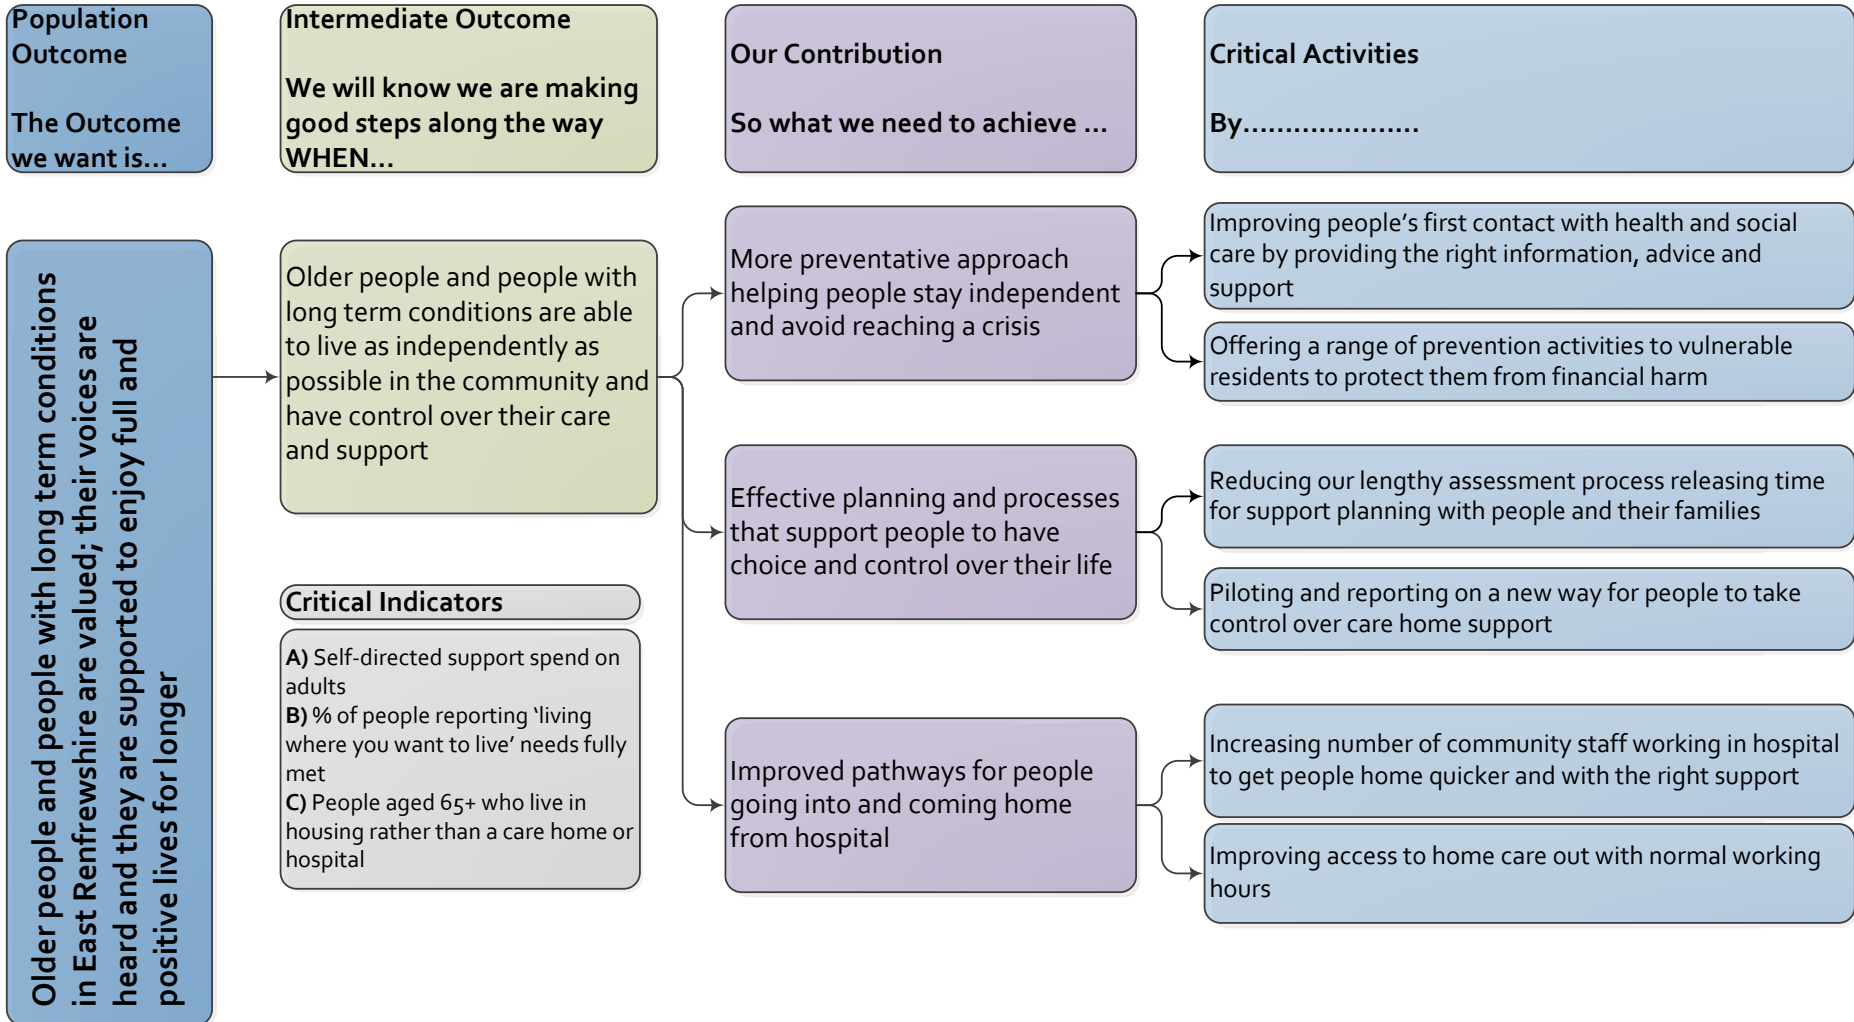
Population Outcome

The Outcome we want is...

Intermediate Outcome

We will know we are making good steps along the way WHEN...

Our Contribution

So what we need to achieve ...

Critical Activities

By....................

Older people and people with long term conditions in East Renfrewshire are valued; their voices are heard and they are supported to enjoy full and positive lives for longer

Older people and people with long term conditions are able to live as independently as possible in the community and have control over their care and support

Critical Indicators

A) Self-directed support spend on adults
B) % of people reporting 'living where you want to live' needs fully met
C) People aged 65+ who live in housing rather than a care home or hospital

More preventative approach helping people stay independent and avoid reaching a crisis

Improving people's first contact with health and social care by providing the right information, advice and support

Offering a range of prevention activities to vulnerable residents to protect them from financial harm

Effective planning and processes that support people to have choice and control over their life

Reducing our lengthy assessment process releasing time for support planning with people and their families

Piloting and reporting on a new way for people to take control over care home support

Improved pathways for people going into and coming home from hospital

Increasing number of community staff working in hospital to get people home quicker and with the right support

Improving access to home care out with normal working hours